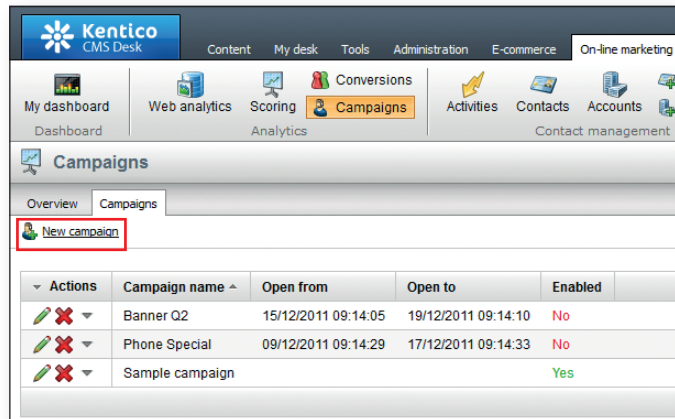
Kentico
CMS Desk

Content My desk Tools Administration E-commerce On-line marketing

My dashboard
Dashboard

Web analytics Scoring Conversions Campaigns
Analytics

Activities Contacts Accounts
Contact management

Campaigns

Overview Campaigns

New campaign

| Actions | Campaign name | Open from | Open to | Enabled |
|---|---|---|---|---|
| | Banner Q2 | 15/12/2011 09:14:05 | 19/12/2011 09:14:10 | No |
| | Phone Special | 09/12/2011 09:14:29 | 17/12/2011 09:14:33 | No |
| | Sample campaign | | | Yes |